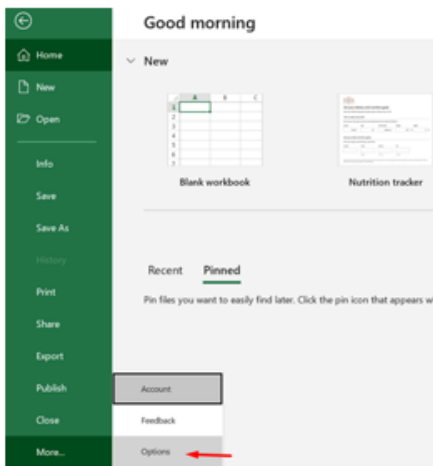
Good morning

Home
New
Open
Info
Save
Save As
History
Print
Share
Export
Publish
Close
More...

New

| | A | B | C |
|---|---|---|---|
| 1 | | | |
| 2 | | | |
| 3 | | | |
| 4 | | | |
| 5 | | | |
| 6 | | | |
| 7 | | | |

Blank workbook

Nutrition tracker

Recent Pinned

Pin files you want to easily find later. Click the pin icon that appears w

Account
Feedback
Options